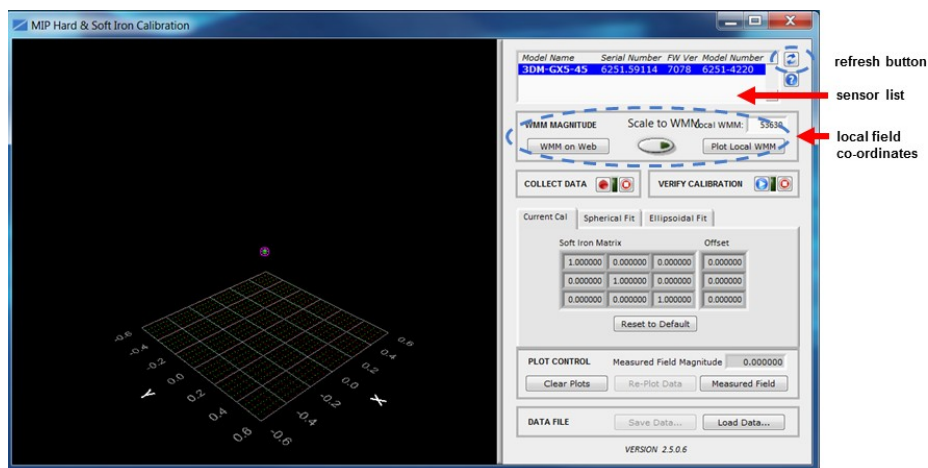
MIP Hard & Soft Iron Calibration

Model Name | Serial Number | FW Ver | Model Number
3DM-GX5-45 | 6251.59114 | 7078 | 6251-4220

refresh button

sensor list

local field co-ordinates

WMM MAGNITUDE
Scale to WMM
Local WMM: 53630
WMM on Web
Plot Local WMM

COLLECT DATA
VERIFY CALIBRATION

Current Cal | Spherical Fit | Ellipsoidal Fit

Soft Iron Matrix
Offset

| 1.000000 | 0.000000 | 0.000000 | 0.000000 |
|---|---|---|---|
| 0.000000 | 1.000000 | 0.000000 | 0.000000 |
| 0.000000 | 0.000000 | 1.000000 | 0.000000 |

Reset to Default

PLOT CONTROL
Measured Field Magnitude 0.000000
Clear Plots
Re-Plot Data
Measured Field

DATA FILE
Save Data...
Load Data...

VERSION 2.5.0.6

-0.6 -0.4 -0.2 0.0 0.2 0.4 0.6 Y
0.6 0.4 0.2 0.0 -0.2 -0.4 -0.6 X